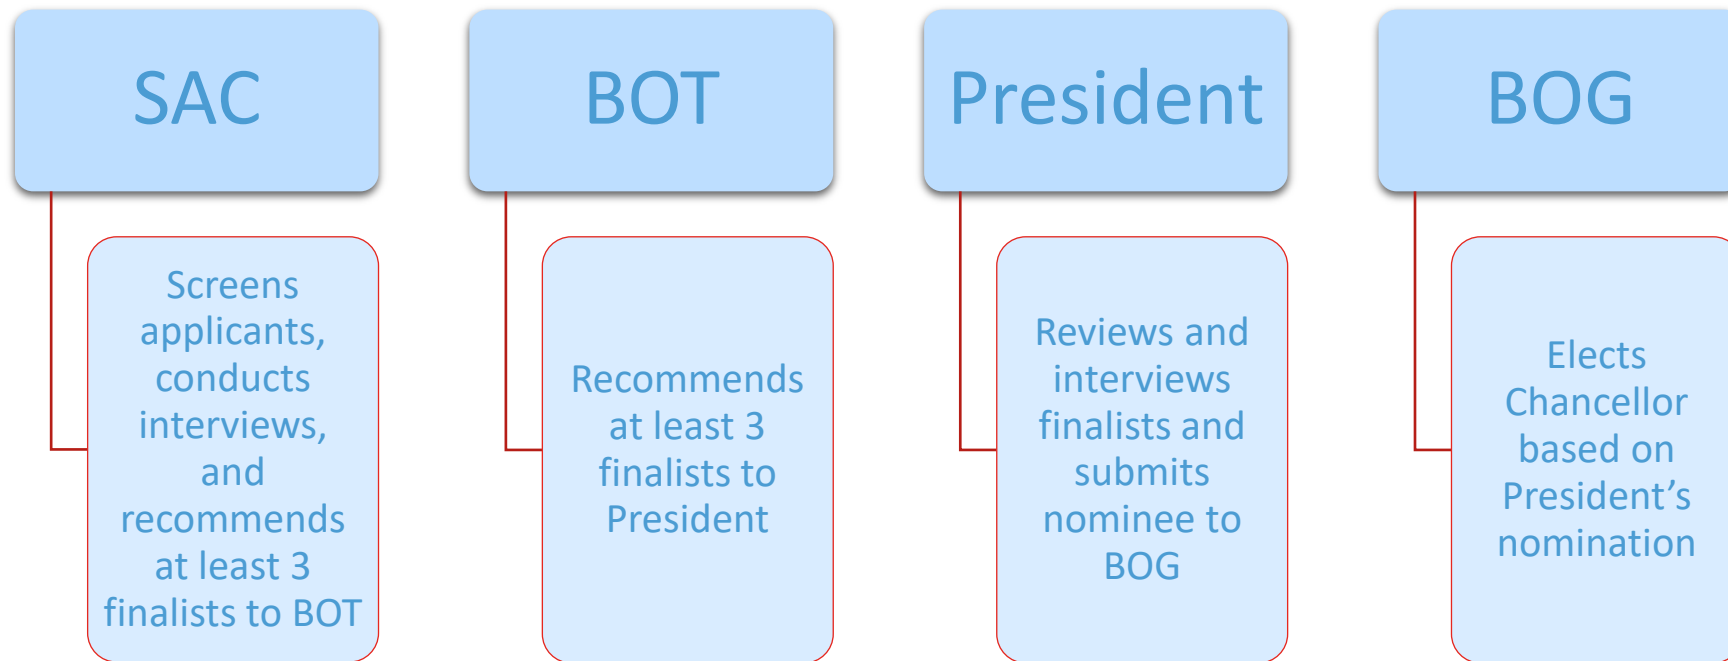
SAC

Screens applicants, conducts interviews, and recommends at least 3 finalists to BOT

BOT

Recommends at least 3 finalists to President

President

Reviews and interviews finalists and submits nominee to BOG

BOG

Elects Chancellor based on President’s nomination